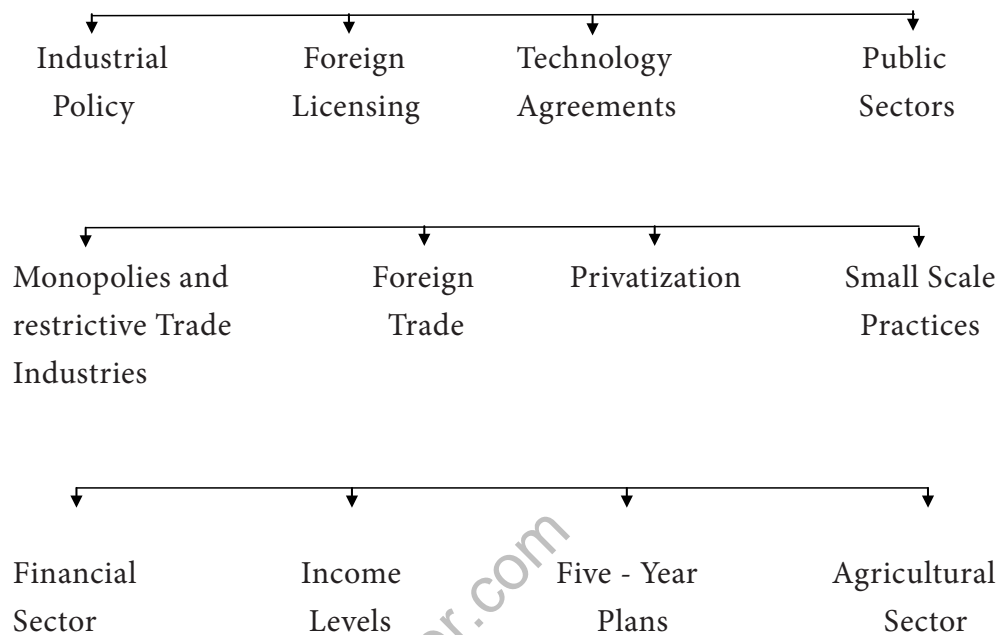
Industrial Policy

Foreign Licensing

Technology Agreements

Public Sectors

Monopolies and restrictive Trade Industries

Foreign Trade

Privatization

Small Scale Practices

Financial Sector

Income Levels

Five - Year Plans

Agricultural Sector

r.com